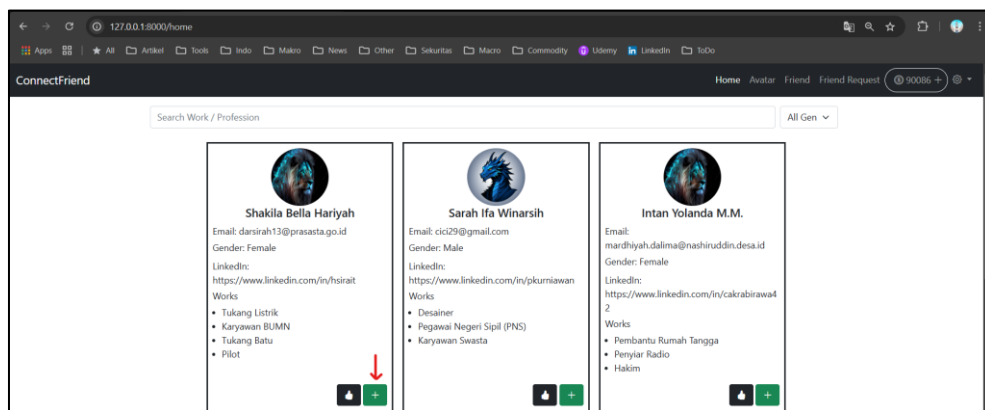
127.0.0.1:8000/home

Apps | All | Artikel | Tools | Indo | Makro | News | Other | Sekuritas | Macro | Commodity | Udemy | LinkedIn | ToDo

ConnectFriend

Home Avatar Friend Friend Request 90086 +

Search Work / Profession

All Gen

Shakila Bella Hariyah

Email: darsirah13@prasasta.go.id

Gender: Female

LinkedIn: https://www.linkedin.com/in/hsirait

Works

- Tukang Listrik
- Karyawan BUMN
- Tukang Batu
- Pilot

+

Sarah Ifa Winarsih

Email: cici29@gmail.com

Gender: Male

LinkedIn: https://www.linkedin.com/in/pkurniawan

Works

- Desainer
- Pegawai Negeri Sipil (PNS)
- Karyawan Swasta

+

Intan Yolanda M.M.

Email: mardhiyah.dalima@nashiruddin.desa.id

Gender: Female

LinkedIn: https://www.linkedin.com/in/cakrabirawa42

Works

- Pembantu Rumah Tangga
- Penyiar Radio
- Hakim

+